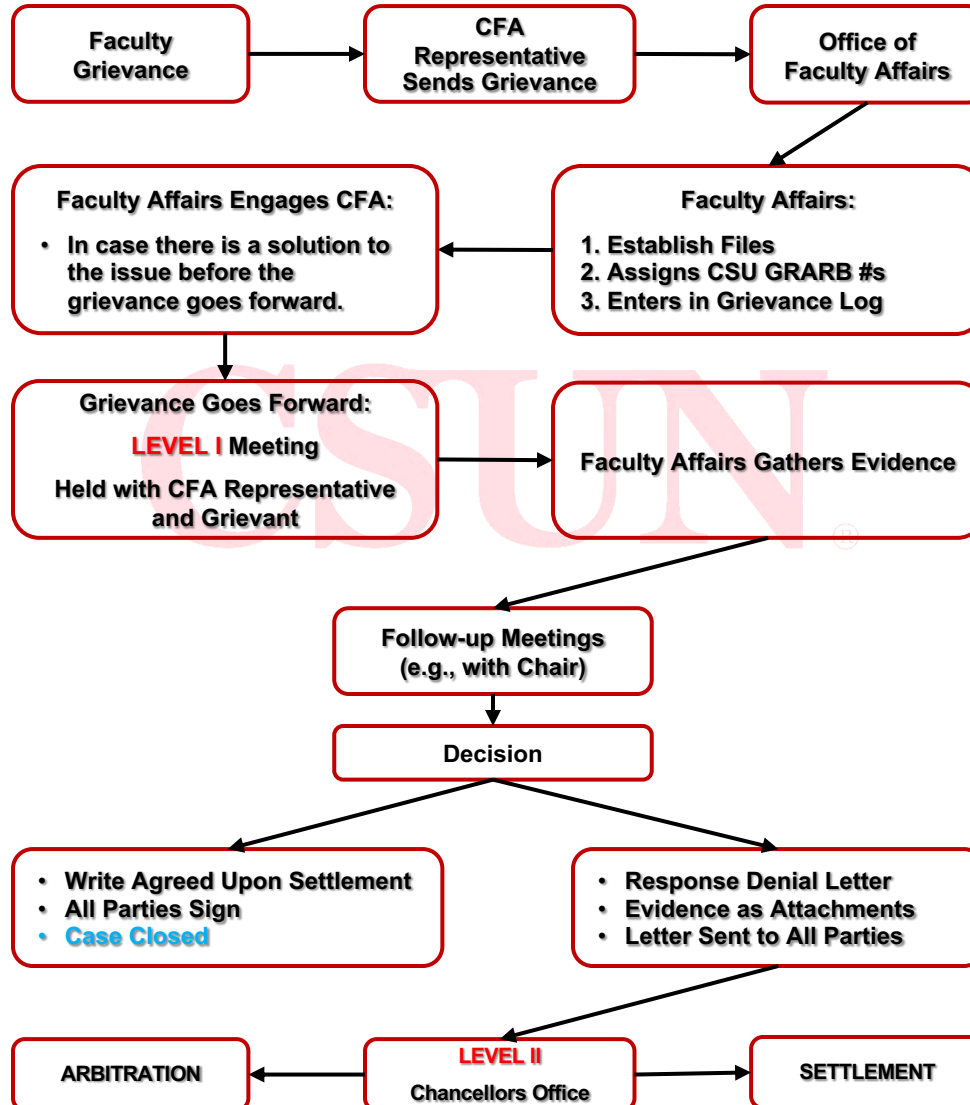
Faculty Grievance

CFA Representative Sends Grievance

Office of Faculty Affairs

Faculty Affairs Engages CFA:

• In case there is a solution to the issue before the grievance goes forward.

Faculty Affairs:

1. Establish Files
2. Assigns CSU GRARB #s
3. Enters in Grievance Log

Grievance Goes Forward:

LEVEL I Meeting

Held with CFA Representative and Grievant

Faculty Affairs Gathers Evidence

CSUN®

Follow-up Meetings (e.g., with Chair)

Decision

• Write Agreed Upon Settlement
• All Parties Sign
• Case Closed

• Response Denial Letter
• Evidence as Attachments
• Letter Sent to All Parties

ARBITRATION

LEVEL II

Chancellors Office

SETTLEMENT